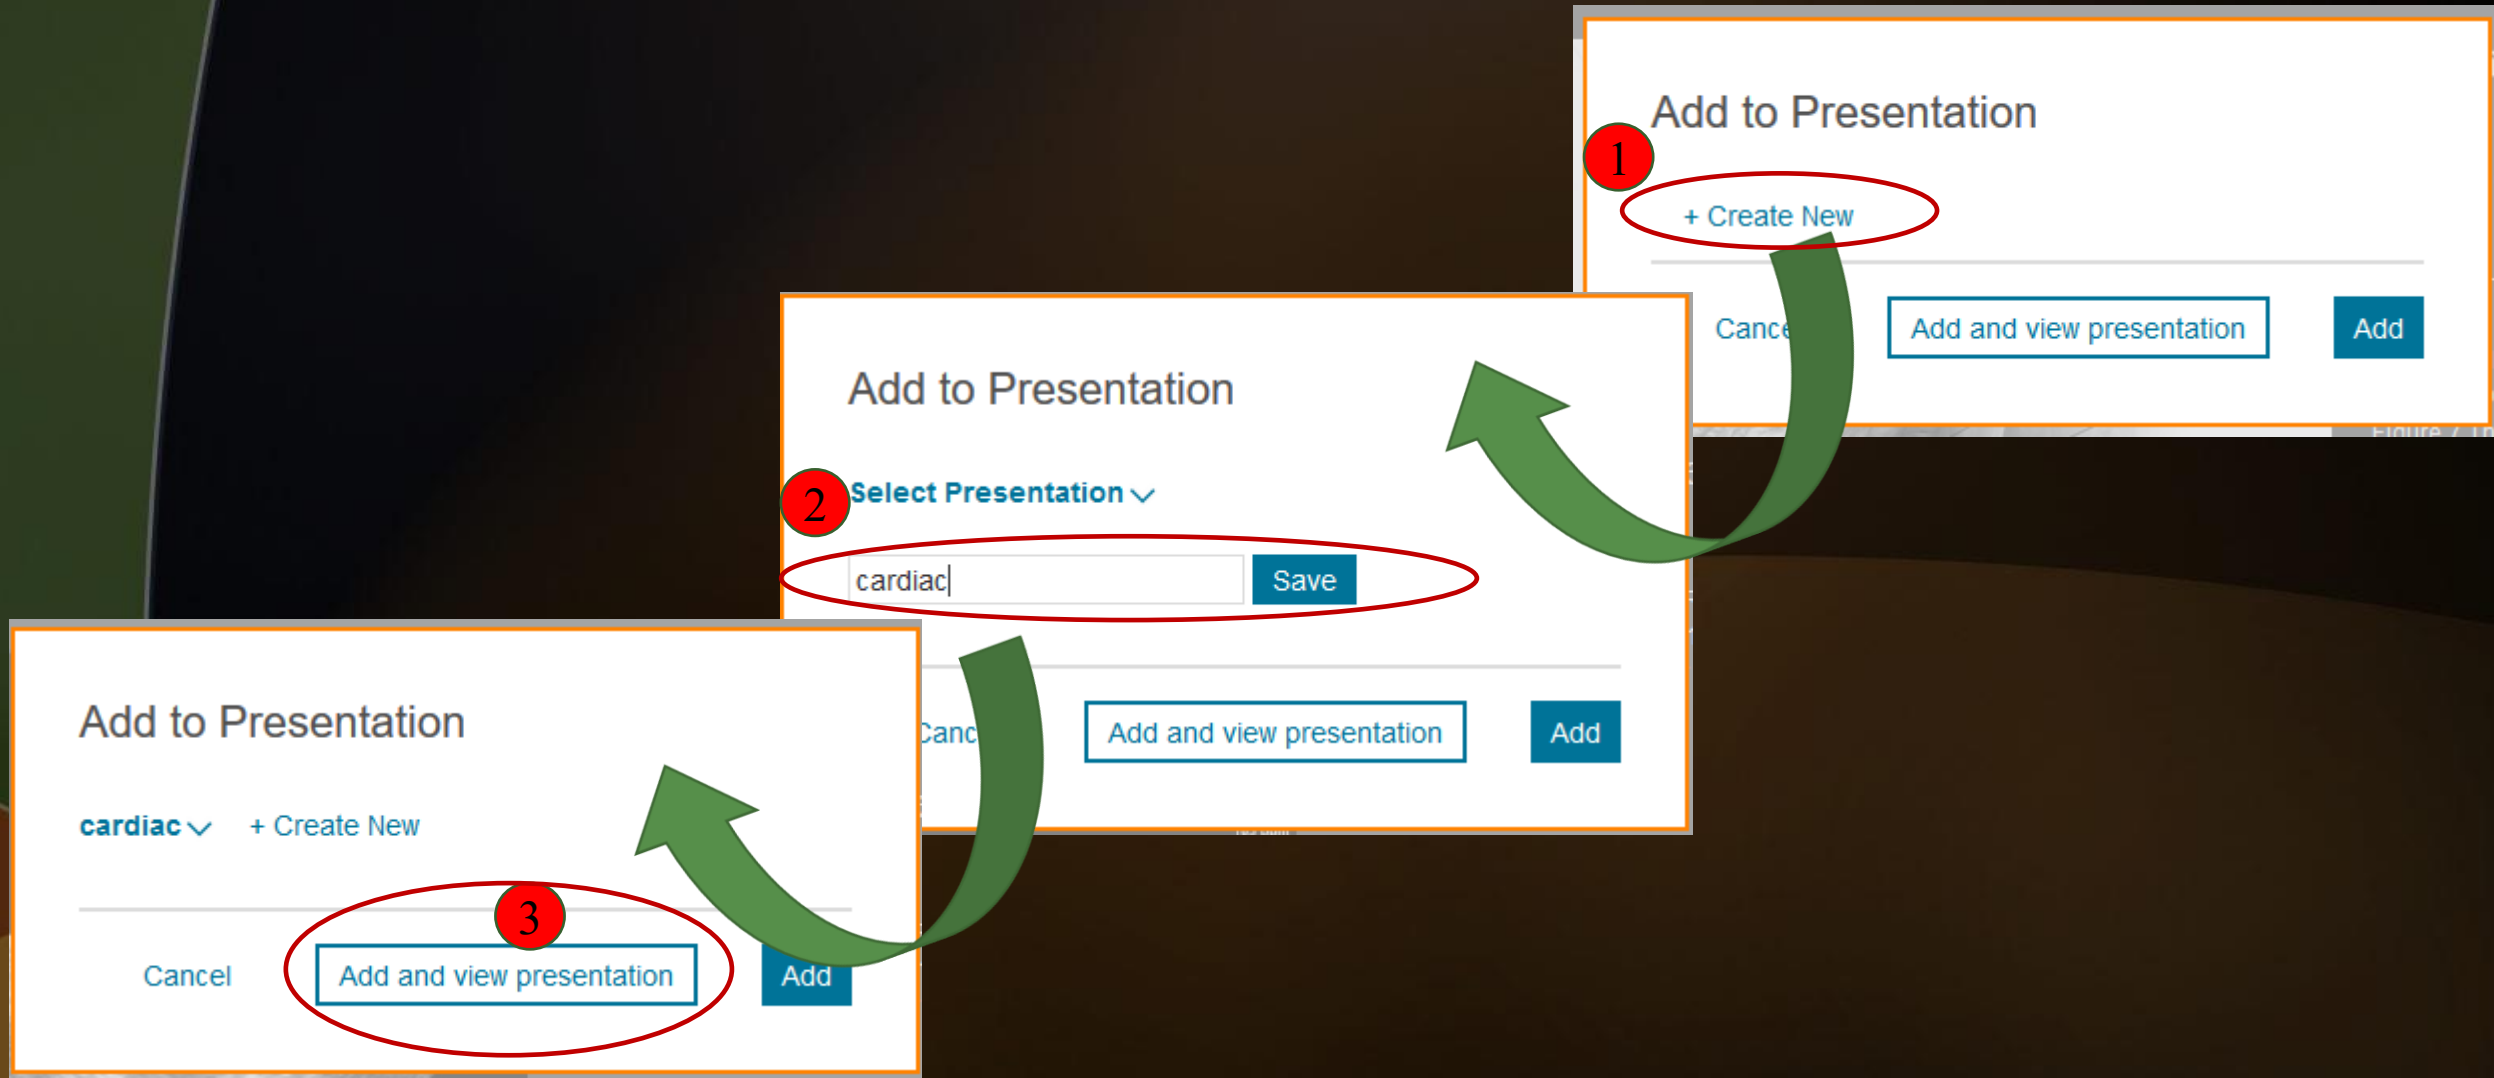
Add to Presentation

1

+ Create New

Cance

Add and view presentation

Add

Add to Presentation

2

Select Presentation

cardiac

Save

Canc

Add and view presentation

Add

Add to Presentation

cardiac

+ Create New

3

Cancel

Add and view presentation

Add